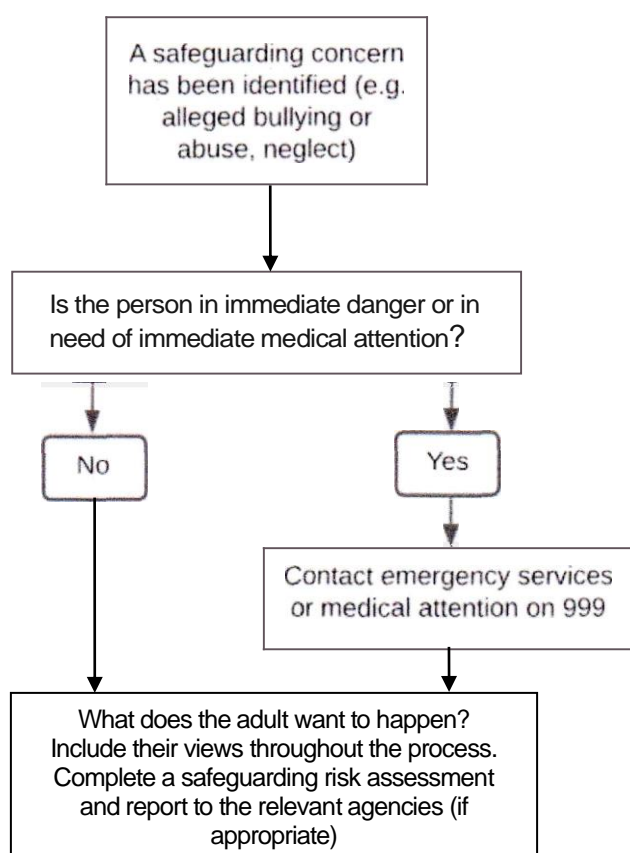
A safeguarding concern has been identified (e.g. alleged bullying or abuse, neglect)

Is the person in immediate danger or in need of immediate medical attention?

No

Yes

Contact emergency services or medical attention on 999

What does the adult want to happen? Include their views throughout the process. Complete a safeguarding risk assessment and report to the relevant agencies (if appropriate)